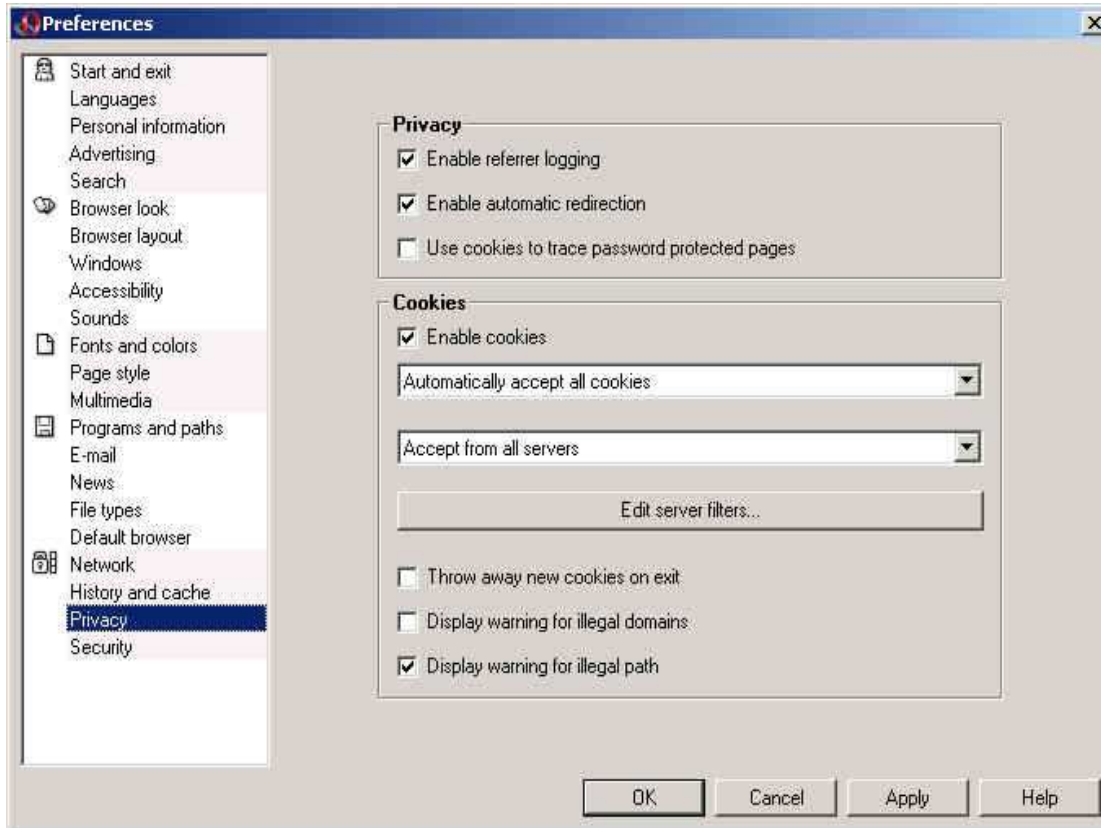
Preferences

Start and exit
Languages
Personal information
Advertising
Search
Browser look
Browser layout
Windows
Accessibility
Sounds
Fonts and colors
Page style
Multimedia
Programs and paths
E-mail
News
File types
Default browser
Network
History and cache
Privacy
Security

Privacy
Enable referrer logging
Enable automatic redirection
Use cookies to trace password protected pages

Cookies
Enable cookies
Automatically accept all cookies
Accept from all servers
Edit server filters...
Throw away new cookies on exit
Display warning for illegal domains
Display warning for illegal path

OK
Cancel
Apply
Help